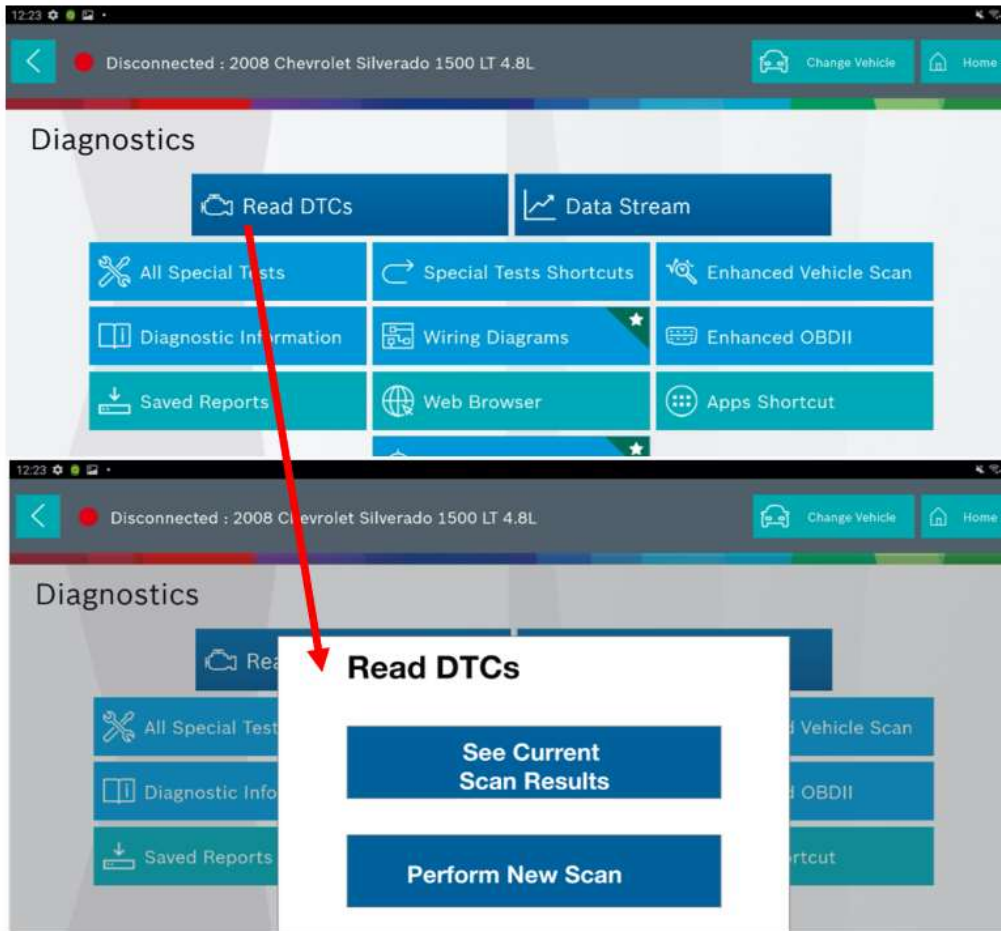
12:23

Disconnected : 2008 Chevrolet Silverado 1500 LT 4.8L

Change Vehicle

Home

Diagnostics

Read DTCs

Data Stream

All Special Tests

Special Tests Shortcuts

Enhanced Vehicle Scan

Diagnostic Information

Wiring Diagrams

Enhanced OBDII

Saved Reports

Web Browser

Apps Shortcut

12:23

Disconnected : 2008 Chevrolet Silverado 1500 LT 4.8L

Change Vehicle

Home

Diagnostics

Rea

All Special Test

Diagnostic Info

Saved Reports

Vehicle Scan

OBDII

rtcut

Read DTCs

See Current Scan Results

Perform New Scan